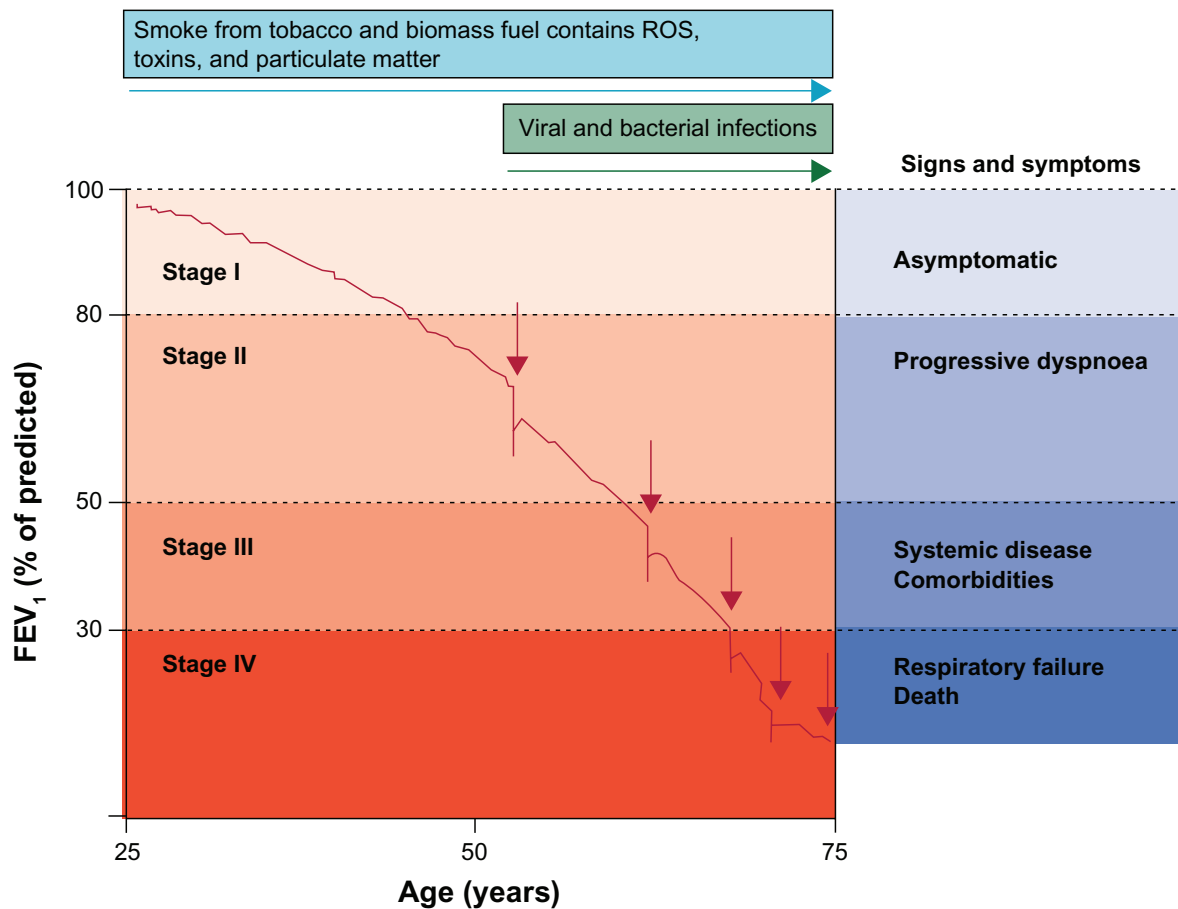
Smoke from tobacco and biomass fuel contains ROS, toxins, and particulate matter

Viral and bacterial infections

Signs and symptoms

100

80

50

30

Stage I

Stage II

Stage III

Stage IV

Asymptomatic

Progressive dyspnoea

Systemic disease
Comorbidities

Respiratory failure
Death

$FEV_1$ (% of predicted)

25

50

75

Age (years)